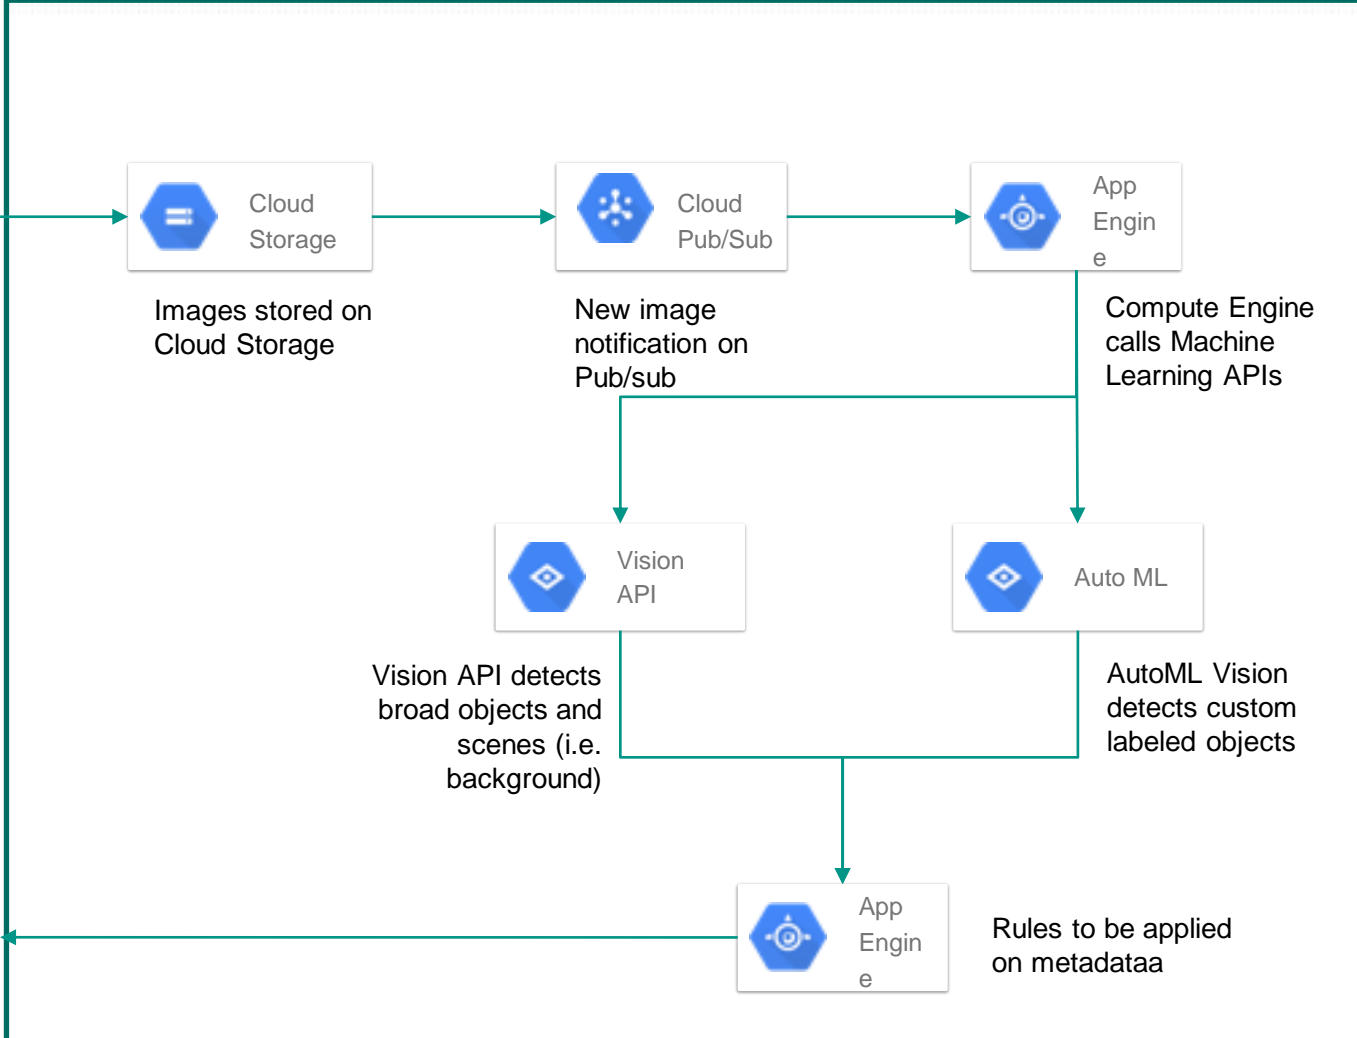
Cloud Storage

Cloud Pub/Sub

App Engin e

Images stored on Cloud Storage

New image notification on Pub/sub

Compute Engine calls Machine Learning APIs

Vision API

Auto ML

Vision API detects broad objects and scenes (i.e. background)

AutoML Vision detects custom labeled objects

App Engin e

Rules to be applied on metadataa